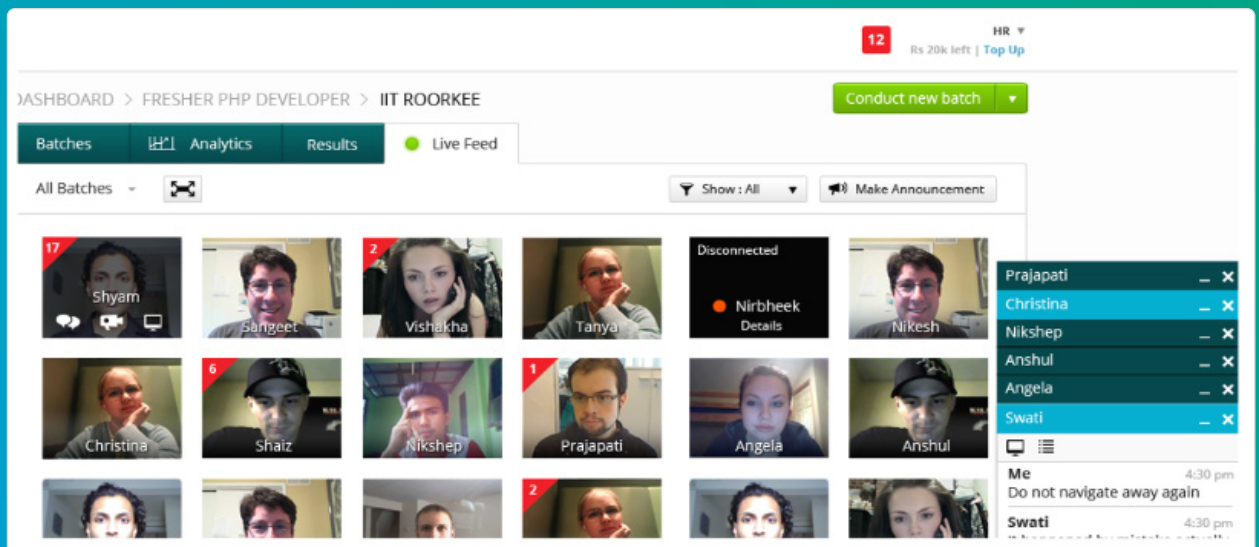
12

HR ▾
Rs 20k left | Top Up

DASHBOARD > FRESHER PHP DEVELOPER > IIT ROORKEE

Conduct new batch

Batches | Analytics | Results | Live Feed

All Batches

Show : All

Make Announcement

17
Shyam

Sangeet

2
Vishakha

Tanya

Disconnected
Nirbheek
Details

Nikesh

Christina

6
Shaiz

Nikshep

1
Prajapati

Angela

Anshul

2

Prajapati
Christina
Nikshep
Anshul
Angela
Swati

Me 4:30 pm
Do not navigate away again

Swati 4:30 pm
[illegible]